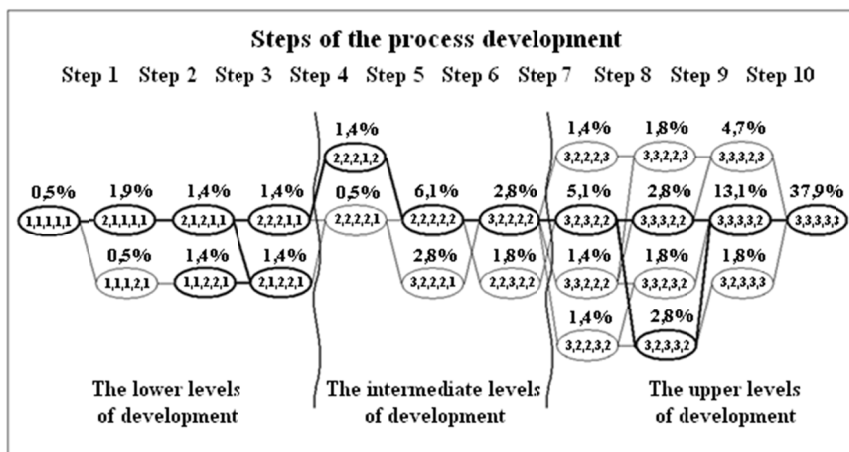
Steps of the process development

Step 1 Step 2 Step 3 Step 4 Step 5 Step 6 Step 7 Step 8 Step 9 Step 10

0,5%
1,1,1,1,1

1,9%
2,1,1,1,1

0,5%
1,1,1,2,1

1,4%
2,1,2,1,1

1,4%
1,1,2,2,1

1,4%
2,2,2,1,1

1,4%
2,1,2,2,1

1,4%
2,2,2,1,2

0,5%
2,2,2,2,1

6,1%
2,2,2,2,2

2,8%
3,2,2,2,1

2,8%
3,2,2,2,2

1,8%
2,2,3,2,2

1,4%
3,2,2,2,3

5,1%
3,2,3,2,2

1,4%
3,3,2,2,2

1,4%
3,2,2,3,2

1,8%
3,3,2,2,3

2,8%
3,3,3,2,2

1,8%
3,3,2,3,2

2,8%
3,2,3,3,2

4,7%
3,3,3,2,3

13,1%
3,3,3,3,2

1,8%
3,2,3,3,3

37,9%
3,3,3,3,3

The lower levels of development

The intermediate levels of development

The upper levels of development